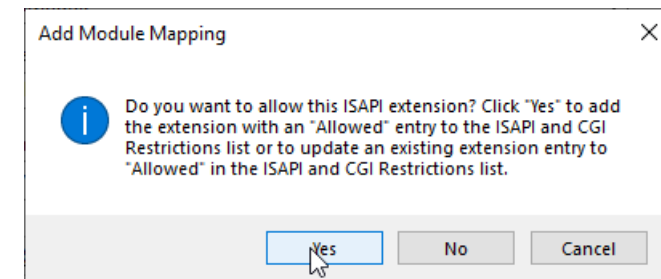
Add Module Mapping

Do you want to allow this ISAPI extension? Click "Yes" to add the extension with an "Allowed" entry to the ISAPI and CGI Restrictions list or to update an existing extension entry to "Allowed" in the ISAPI and CGI Restrictions list.

Yes No Cancel